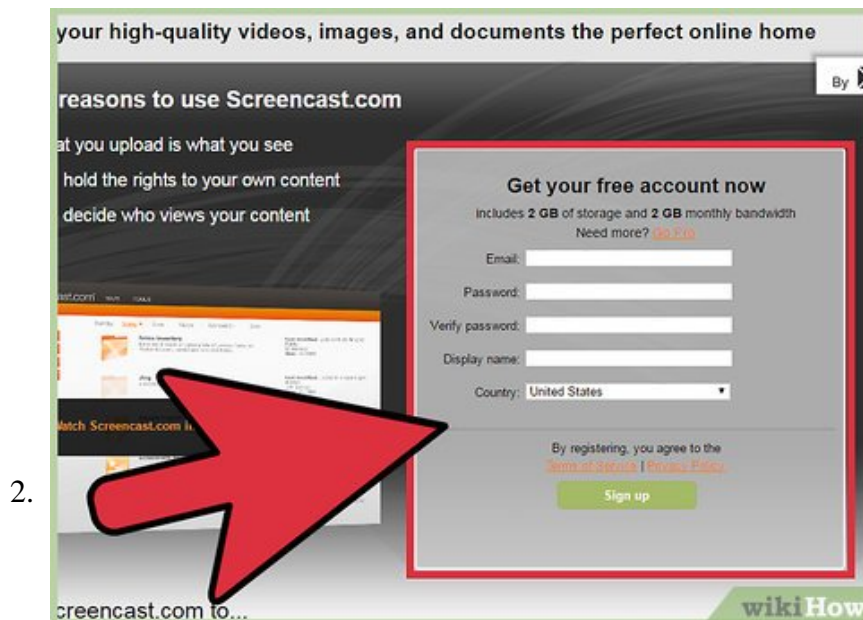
2.

your high-quality videos, images, and documents the perfect online home

By

reasons to use Screencast.com

at you upload is what you see

hold the rights to your own content

decide who views your content

Watch Screencast.com i

creencast.com to...

Get your free account now

includes 2 GB of storage and 2 GB monthly bandwidth

Need more? Go Pro

Email:

Password:

Verify password:

Display name:

Country: United States

By registering, you agree to the

Terms of Service | Privacy Policy

Sign up

wikiHow